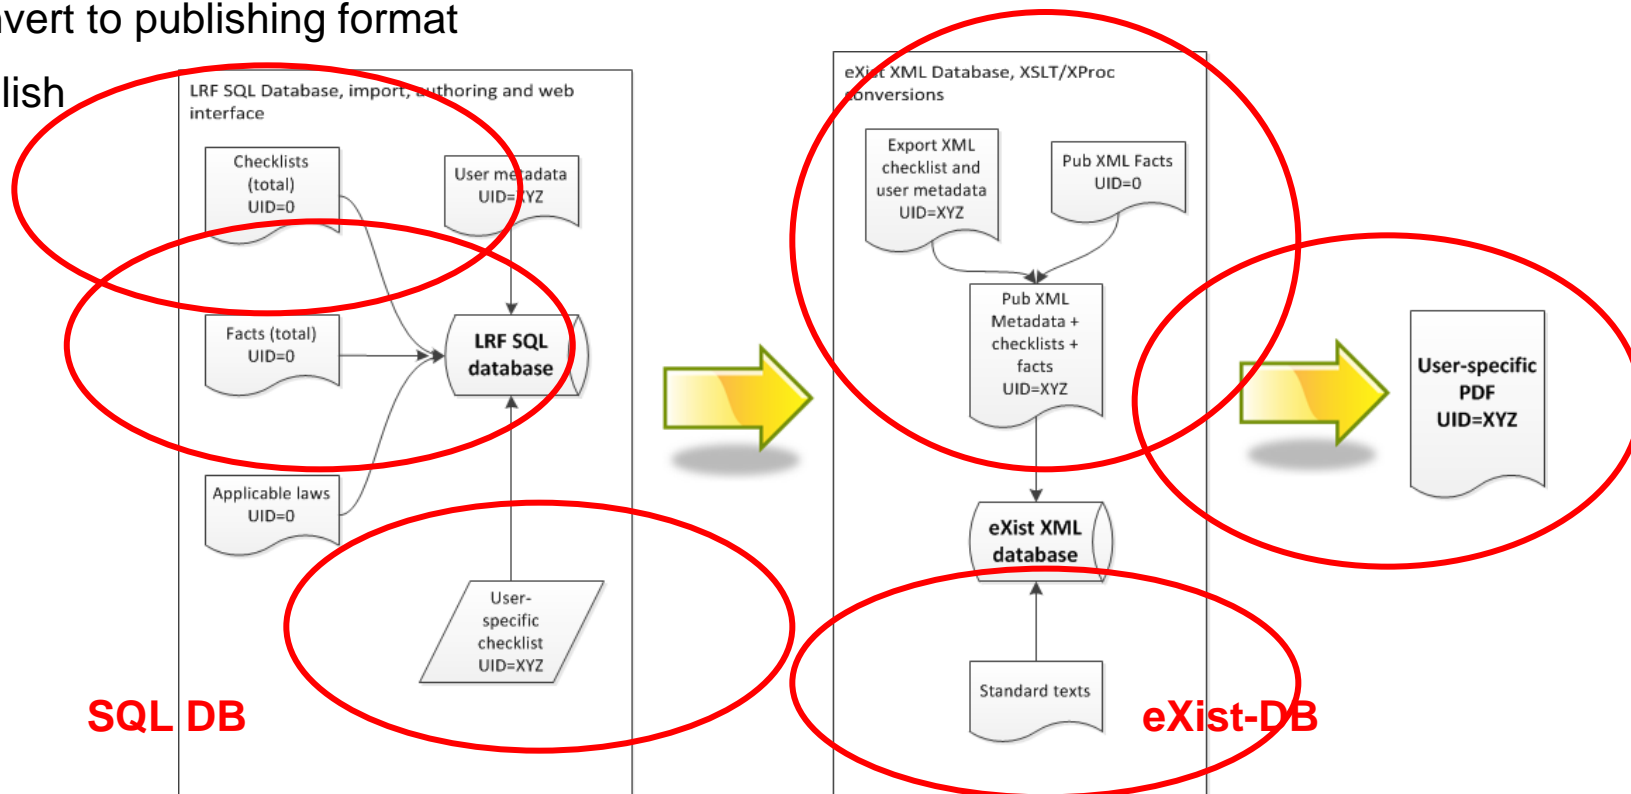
nvert to publishing format

lish

LRF SQL Database, import, authoring and web interface

Checklists (total) UID=0

User metadata UID=XYZ

Facts (total) UID=0

LRF SQL database

Applicable laws UID=0

User-specific checklist UID=XYZ

SQL DB

eXist XML Database, XSLT/XProc conversions

Export XML checklist and user metadata UID=XYZ

Pub XML Facts UID=0

Pub XML Metadata + checklists + facts UID=XYZ

eXist XML database

Standard texts

eXist-DB

User-specific PDF UID=XYZ